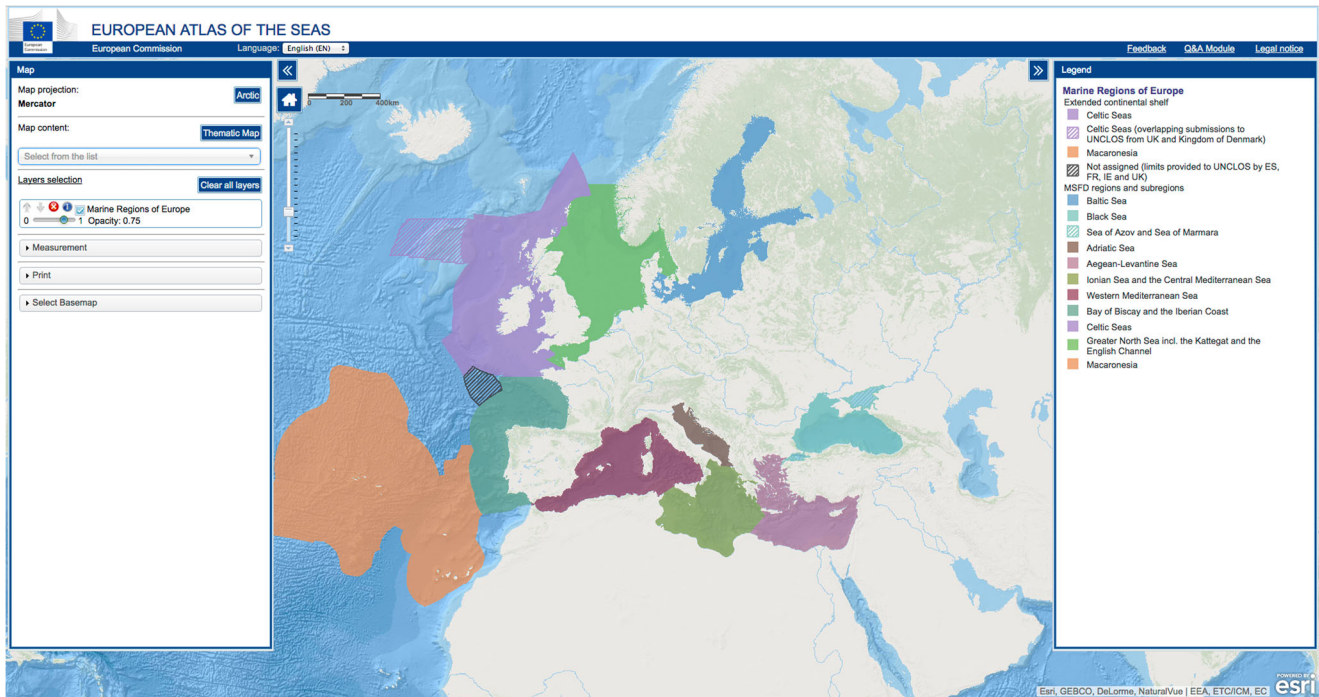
European Commission

EUROPEAN ATLAS OF THE SEAS

European Commission Language: English (EN)

Feedback Q&A Module Legal notice

Map

Map projection:
Mercator

Arctic

Map content:

Thematic Map

Select from the list

Layers selection

Clear all layers

Marine Regions of Europe
0 1 Opacity: 0.75

Measurement

Print

Select Basemap

0 200 400km

Legend

Marine Regions of Europe
Extended continental shelf
Celtic Seas
Celtic Seas (overlapping submissions to UNCLOS from UK and Kingdom of Denmark)
Macaronesia
Not assigned (limits provided to UNCLOS by ES, FR, IE and UK)
MSFD regions and subregions
Baltic Sea
Black Sea
Sea of Azov and Sea of Marmara
Adriatic Sea
Aegean-Levantine Sea
Ionian Sea and the Central Mediterranean Sea
Western Mediterranean Sea
Bay of Biscay and the Iberian Coast
Celtic Seas
Greater North Sea incl. the Kattegat and the English Channel
Macaronesia

Esri, GEBCO, DeLorme, NaturalVue | EEA, ETC/ICM, EC

POWERED BY esri